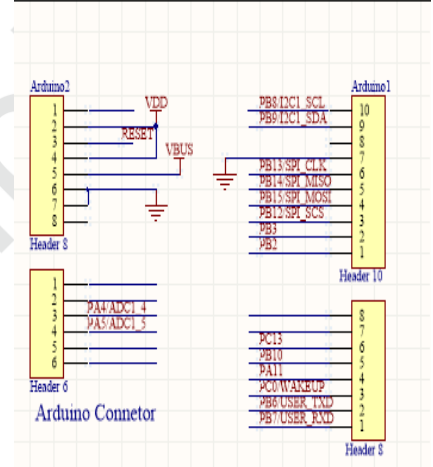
Arduino2

1
2
3
4
5
6
7
8

Header 8

VDD
RESET
VBUS

Arduino1

PB8/I2C1_SCL
PB9/I2C1_SDA

PB13/SPI_CLK
PB14/SPI_MISO
PB15/SPI_MOSI
PB12/SPI_SCS
PB3
PB2

10
9
8
7
6
5
4
3
2
1

Header 10

1
2
3
4
5
6

PA4/ADC1_4
PA5/ADC1_5

Header 6

Arduino Connetor

PC13
PB10
PA11
PC0/WAKEUP
PB6/USER_TXD
PB7/USER_RXD

8
7
6
5
4
3
2
1

Header 8